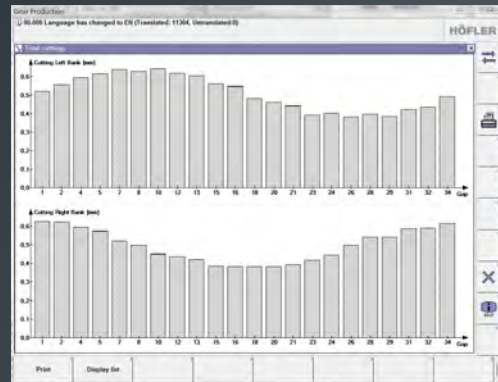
Gear Production
90.008 Language has changed to EN (Translated: 11304, Untranslated 0)
HÖFLER
Chart cuttings
Cutting Left flank [mm]
0.6
0.5
0.4
0.3
0.2
0.1
0
1 2 4 5 7 8 10 12 13 15 16 18 20 21 23 24 26 28 29 31 32 34 Gap
Cutting Right flank [mm]
0.6
0.5
0.4
0.3
0.2
0.1
0
1 2 4 5 7 8 10 12 13 15 16 18 20 21 23 24 26 28 29 31 32 34 Gap
Print
Display list